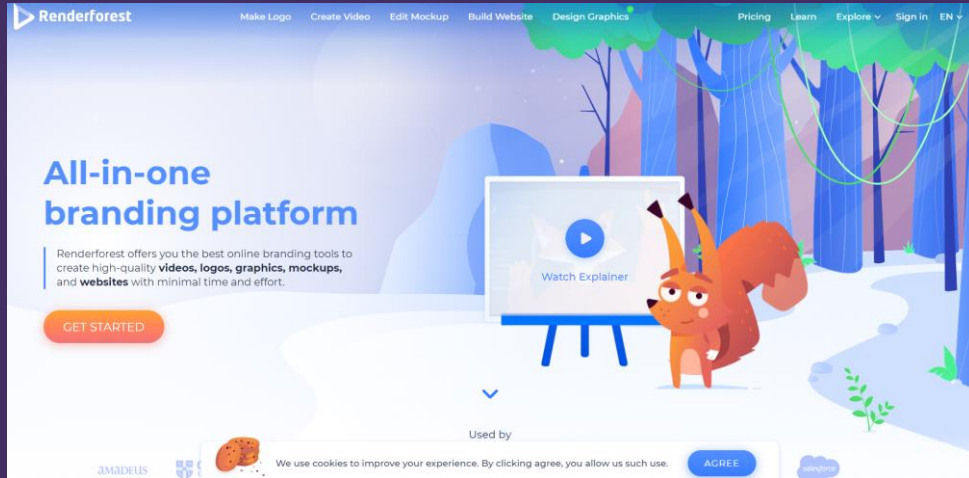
Renderforest Make Logo Create Video Edit Mockup Build Website Design Graphics Pricing Learn Explore Sign in EN

All-in-one branding platform

Renderforest offers you the best online branding tools to create high-quality **videos, logos, graphics, mockups,** and **websites** with minimal time and effort.

GET STARTED

Watch Explainer

Used by

AMADEUS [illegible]

We use cookies to improve your experience. By clicking agree, you allow us such use.

AGREE

salesforce